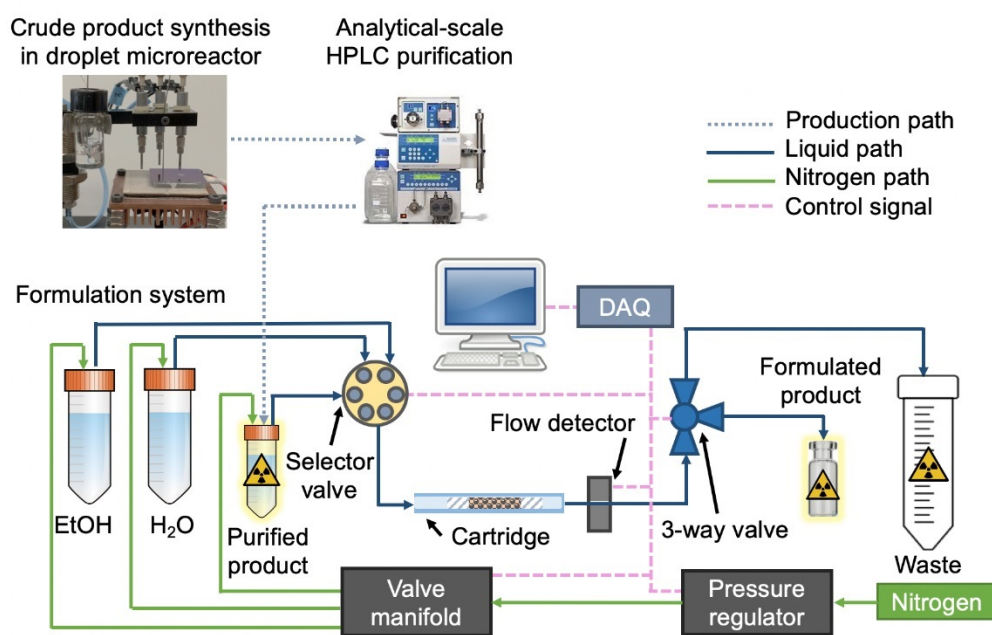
Crude product synthesis in droplet microreactor

Analytical-scale HPLC purification

Production path
Liquid path
Nitrogen path
Control signal

Formulation system

DAQ

Formulated product

Flow detector

Selector valve

EtOH

$H_2O$

Purified product

Cartridge

3-way valve

Waste

Valve manifold

Pressure regulator

Nitrogen